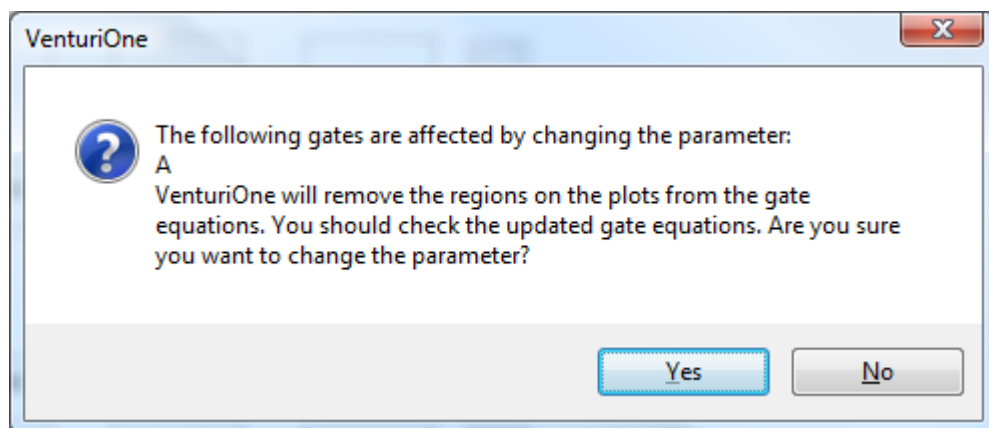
VenturiOne

The following gates are affected by changing the parameter:
A
VenturiOne will remove the regions on the plots from the gate equations. You should check the updated gate equations. Are you sure you want to change the parameter?

Yes

No